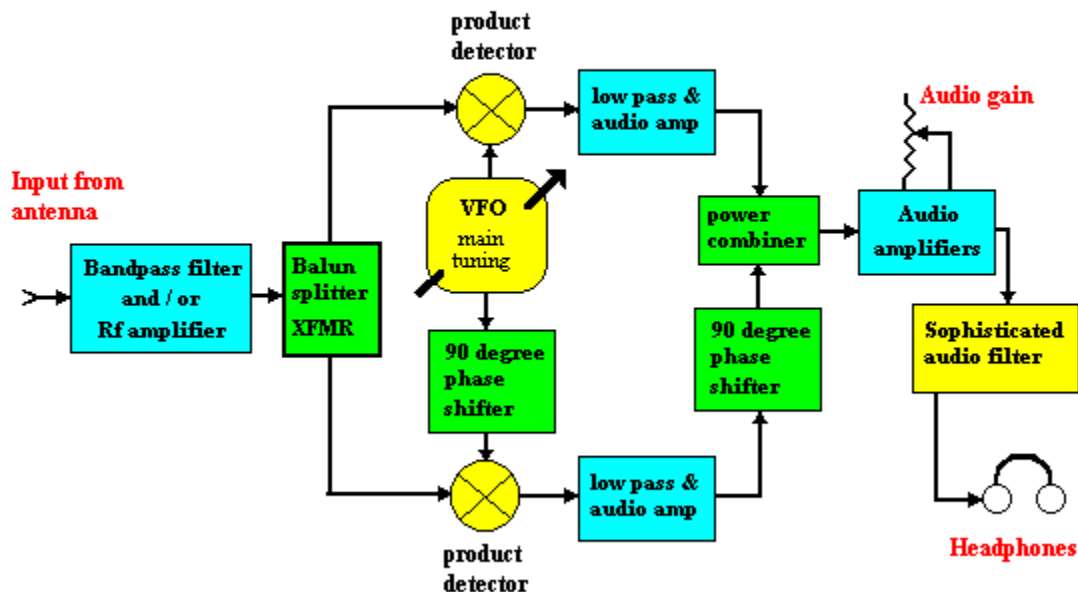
Input from antenna

Bandpass filter and / or Rf amplifier

Balun splitter XFMR

product detector

VFO main tuning

90 degree phase shifter

product detector

low pass & audio amp

low pass & audio amp

power combiner

90 degree phase shifter

Audio gain

Audio amplifiers

Sophisticated audio filter

Headphones